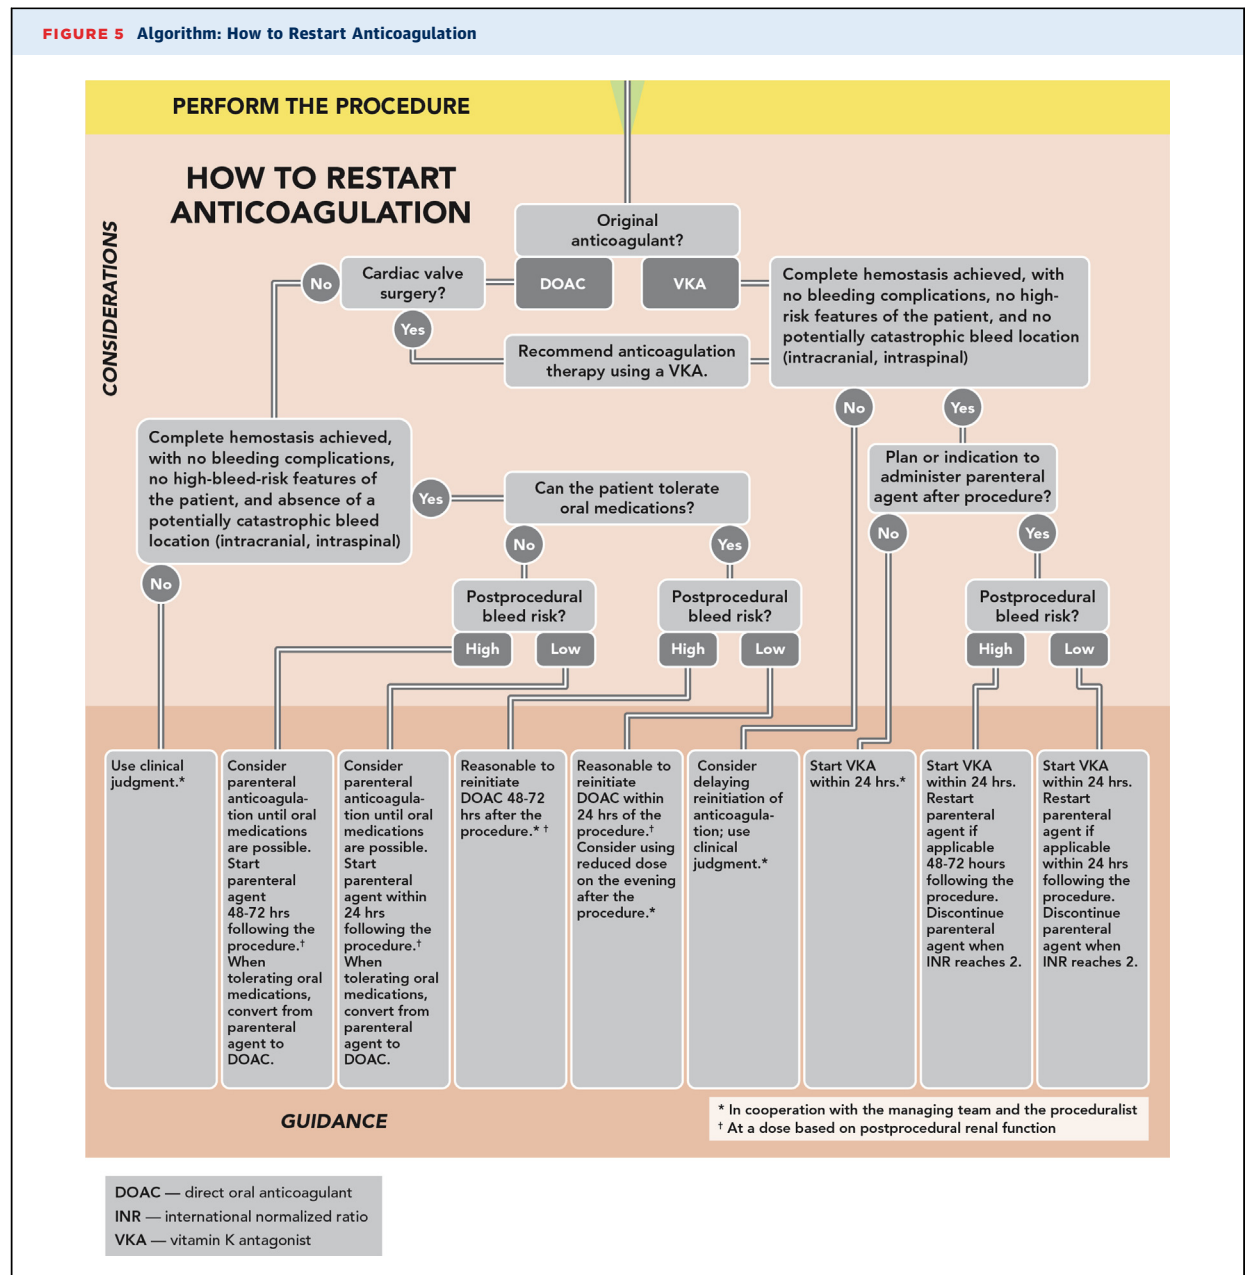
FIGURE 5 Algorithm: How to Restart Anticoagulation

PERFORM THE PROCEDURE

CONSIDERATIONS

HOW TO RESTART ANTICOAGULATION

Original anticoagulant?

DOAC

VKA

Cardiac valve surgery?

No

Yes

Recommend anticoagulation therapy using a VKA.

Complete hemostasis achieved, with no bleeding complications, no high-risk features of the patient, and no potentially catastrophic bleed location (intracranial, intraspinal)

No

Yes

Plan or indication to administer parenteral agent after procedure?

No

Yes

Complete hemostasis achieved, with no bleeding complications, no high-bleed-risk features of the patient, and absence of a potentially catastrophic bleed location (intracranial, intraspinal)

Yes

No

Can the patient tolerate oral medications?

No

Yes

Postprocedural bleed risk?

High

Low

Postprocedural bleed risk?

High

Low

Postprocedural bleed risk?

High

Low

Use clinical judgment.*

Consider parenteral anticoagulation until oral medications are possible. Start parenteral agent 48-72 hrs following the procedure.† When tolerating oral medications, convert from parenteral agent to DOAC.

Consider parenteral anticoagulation until oral medications are possible. Start parenteral agent within 24 hrs following the procedure.† When tolerating oral medications, convert from parenteral agent to DOAC.

Reasonable to reinitiate DOAC 48-72 hrs after the procedure.* †

Reasonable to reinitiate DOAC within 24 hrs of the procedure.† Consider using reduced dose on the evening after the procedure.*

Consider delaying reinitiation of anticoagulation; use clinical judgment.*

Start VKA within 24 hrs.*

Start VKA within 24 hrs. Restart parenteral agent if applicable 48-72 hours following the procedure. Discontinue parenteral agent when INR reaches 2.

Start VKA within 24 hrs. Restart parenteral agent if applicable within 24 hrs following the procedure. Discontinue parenteral agent when INR reaches 2.

GUIDANCE

* In cooperation with the managing team and the proceduralist
† At a dose based on postprocedural renal function

DOAC — direct oral anticoagulant
INR — international normalized ratio
VKA — vitamin K antagonist